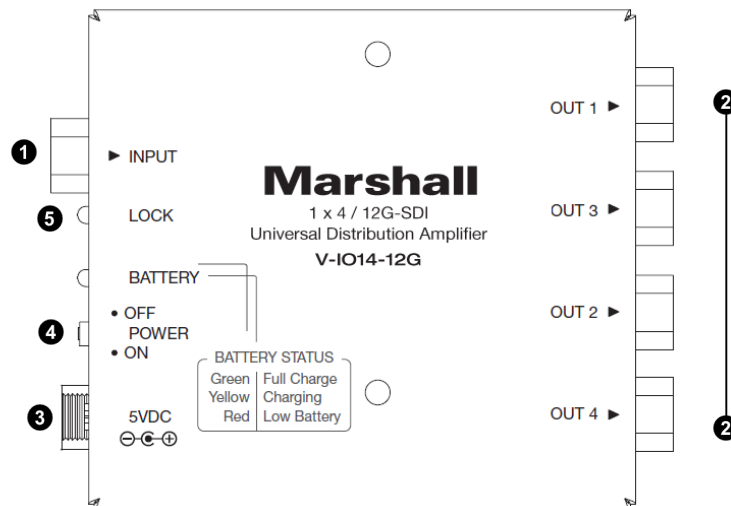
1 ► INPUT

5 LOCK

BATTERY

• OFF
4 POWER
• ON

3 5VDC
⊖-●-⊕

Marshall
1 x 4 / 12G-SDI
Universal Distribution Amplifier
V-IO14-12G

BATTERY STATUS

| Green | Full Charge |
|---|---|
| Yellow | Charging |
| Red | Low Battery |

OUT 1 ►

OUT 3 ►

OUT 2 ►

OUT 4 ►

2

2